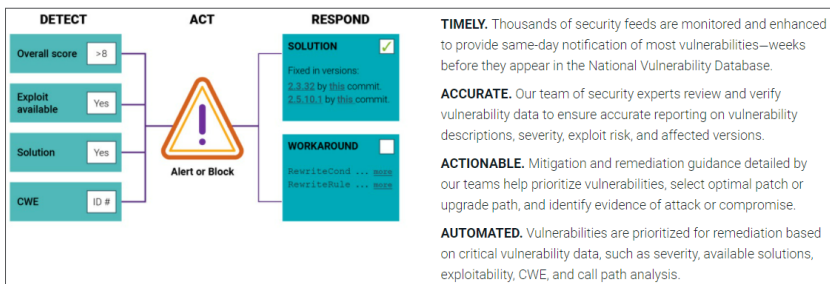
DETECT

Overall score >8

Exploit available Yes

Solution Yes

CWE ID #

ACT

Alert or Block

RESPOND

SOLUTION ✓

Fixed in versions:
2.3.32 by this commit.
2.5.10.1 by this commit.

WORKAROUND

RewriteCond ... more
RewriteRule ... more

TIMELY. Thousands of security feeds are monitored and enhanced to provide same-day notification of most vulnerabilities—weeks before they appear in the National Vulnerability Database.

ACCURATE. Our team of security experts review and verify vulnerability data to ensure accurate reporting on vulnerability descriptions, severity, exploit risk, and affected versions.

ACTIONABLE. Mitigation and remediation guidance detailed by our teams help prioritize vulnerabilities, select optimal patch or upgrade path, and identify evidence of attack or compromise.

AUTOMATED. Vulnerabilities are prioritized for remediation based on critical vulnerability data, such as severity, available solutions, exploitability, CWE, and call path analysis.